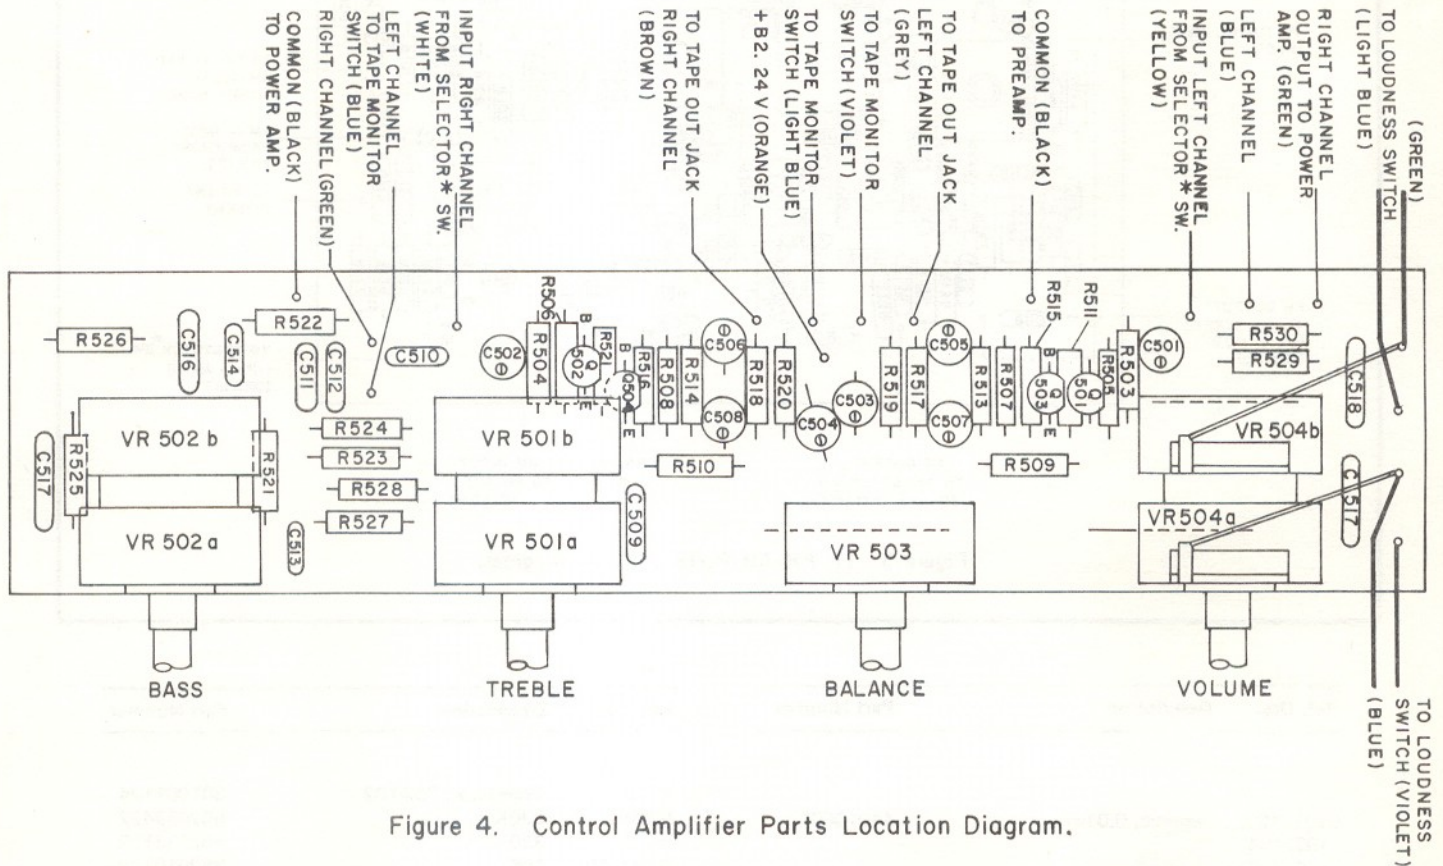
COMMON (BLACK) TO POWER AMP.

RIGHT CHANNEL (GREEN)

LEFT CHANNEL TO TAPE MONITOR SWITCH (BLUE)

INPUT RIGHT CHANNEL FROM SELECTOR ✱ SW. (WHITE)

TO TAPE OUT JACK RIGHT CHANNEL (BROWN)

+B2. 24 V (ORANGE)

TO TAPE MONITOR SWITCH (LIGHT BLUE)

TO TAPE MONITOR SWITCH (VIOLET)

TO TAPE OUT JACK LEFT CHANNEL (GREY)

COMMON (BLACK) TO PREAMP.

INPUT LEFT CHANNEL FROM SELECTOR ✱ SW. (YELLOW)

LEFT CHANNEL (BLUE)

RIGHT CHANNEL OUTPUT TO POWER AMP. (GREEN)

TO LOUDNESS SWITCH (LIGHT BLUE)

(GREEN)

R526 C516 C514 R522 C511 C512 C510 C502 R506 R504 Q 502 R521 B E R516 Q504 R508 R514 C506 R518 C508 R520 C504 C503 R519 R517 C505 C507 R513 R507 R515 Q 503 B E R511 Q 501 R505 R503 C501 R530 R529 C518

VR 502 b C517 R525 R521 R524 R523 R528 R527 C513 VR 502 a VR 501 b VR 501 a C509 R510 VR 503 R509 VR 504b VR504a C 517

BASS

TREBLE

BALANCE

VOLUME

TO LOUDNESS SWITCH (VIOLET) (BLUE)

Figure 4. Control Amplifier Parts Location Diagram.